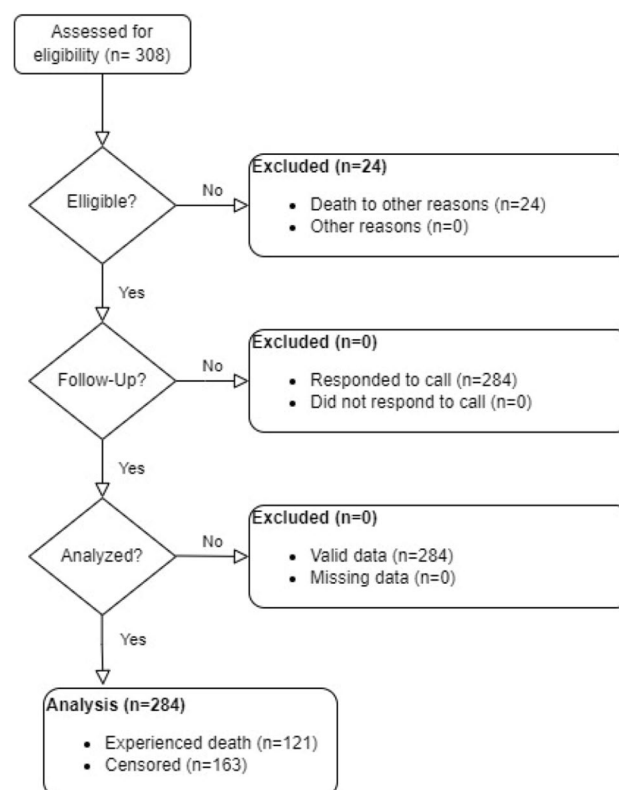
Assessed for eligibility (n= 308)

Elligible?

No

Excluded (n=24)

- Death to other reasons (n=24)
- Other reasons (n=0)

Yes

Follow-Up?

No

Excluded (n=0)

- Responded to call (n=284)
- Did not respond to call (n=0)

Yes

Analyzed?

No

Excluded (n=0)

- Valid data (n=284)
- Missing data (n=0)

Yes

Analysis (n=284)

- Experienced death (n=121)
- Censored (n=163)